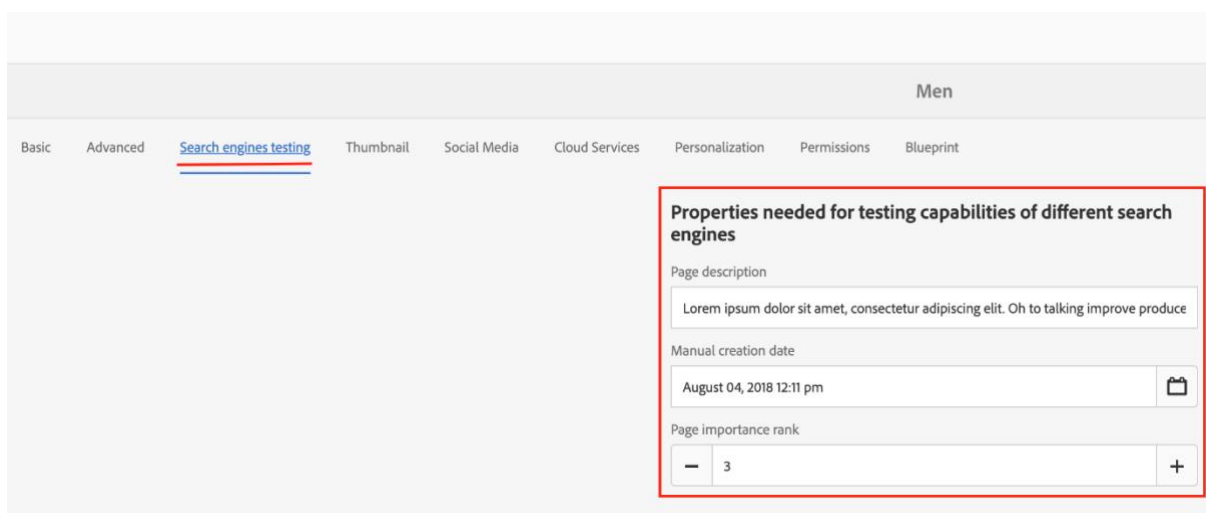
Men

Basic Advanced Search engines testing Thumbnail Social Media Cloud Services Personalization Permissions Blueprint

Properties needed for testing capabilities of different search engines

Page description

Lorem ipsum dolor sit amet, consectetur adipiscing elit. Oh to talking improve produce

Manual creation date

August 04, 2018 12:11 pm

Page importance rank

−

3

+